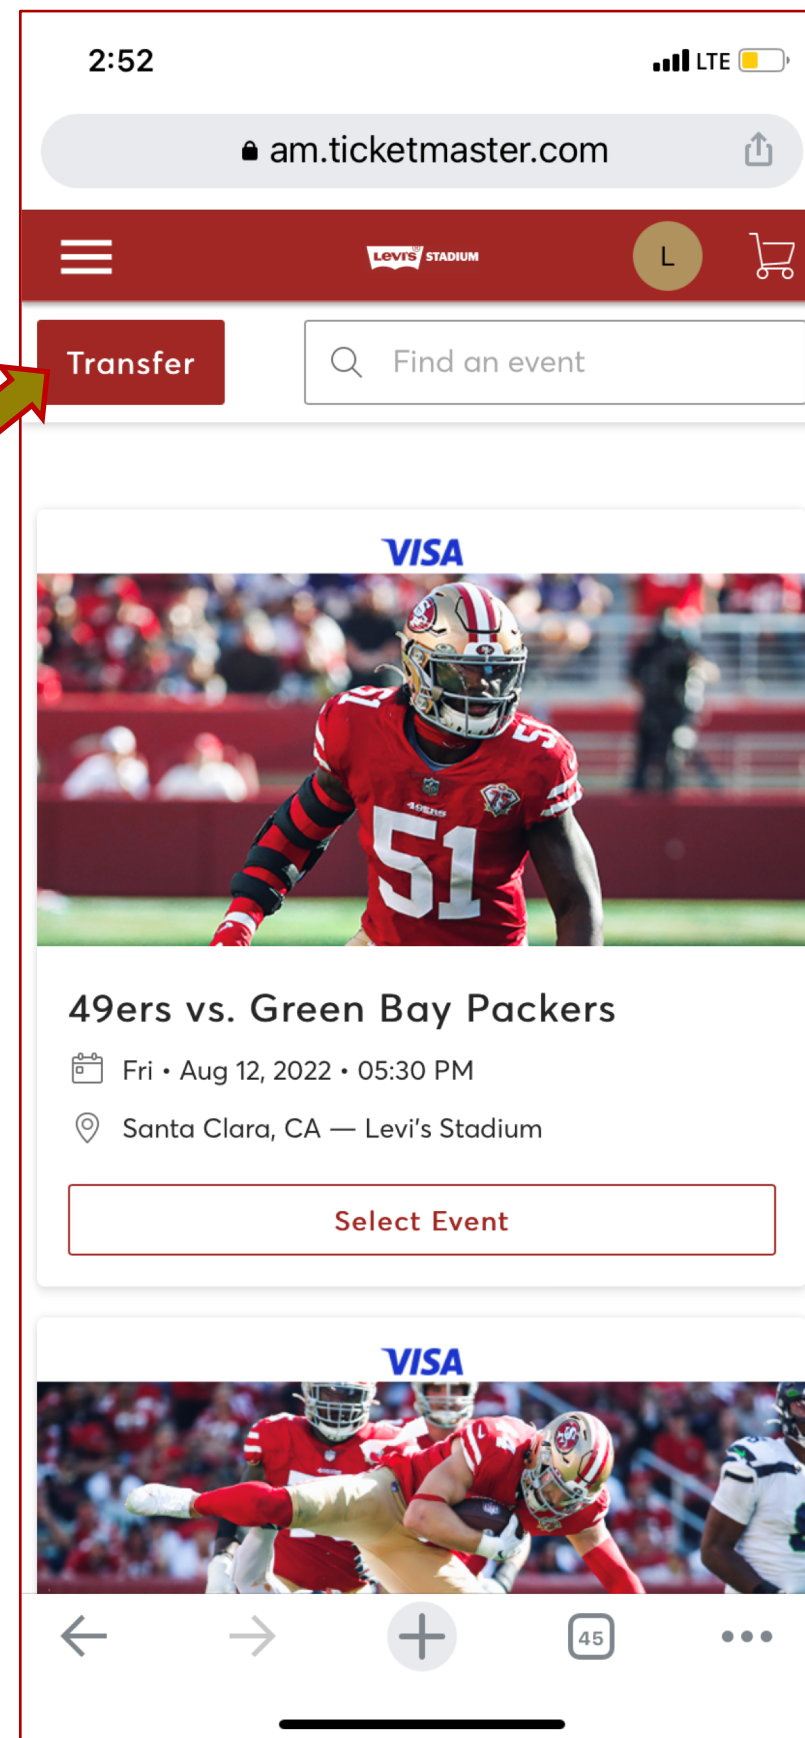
2:52

LTE

am.ticketmaster.com

Levi's STADIUM

L

Transfer

Find an event

VISA

51

49ers vs. Green Bay Packers

Fri • Aug 12, 2022 • 05:30 PM

Santa Clara, CA — Levi's Stadium

Select Event

VISA

45